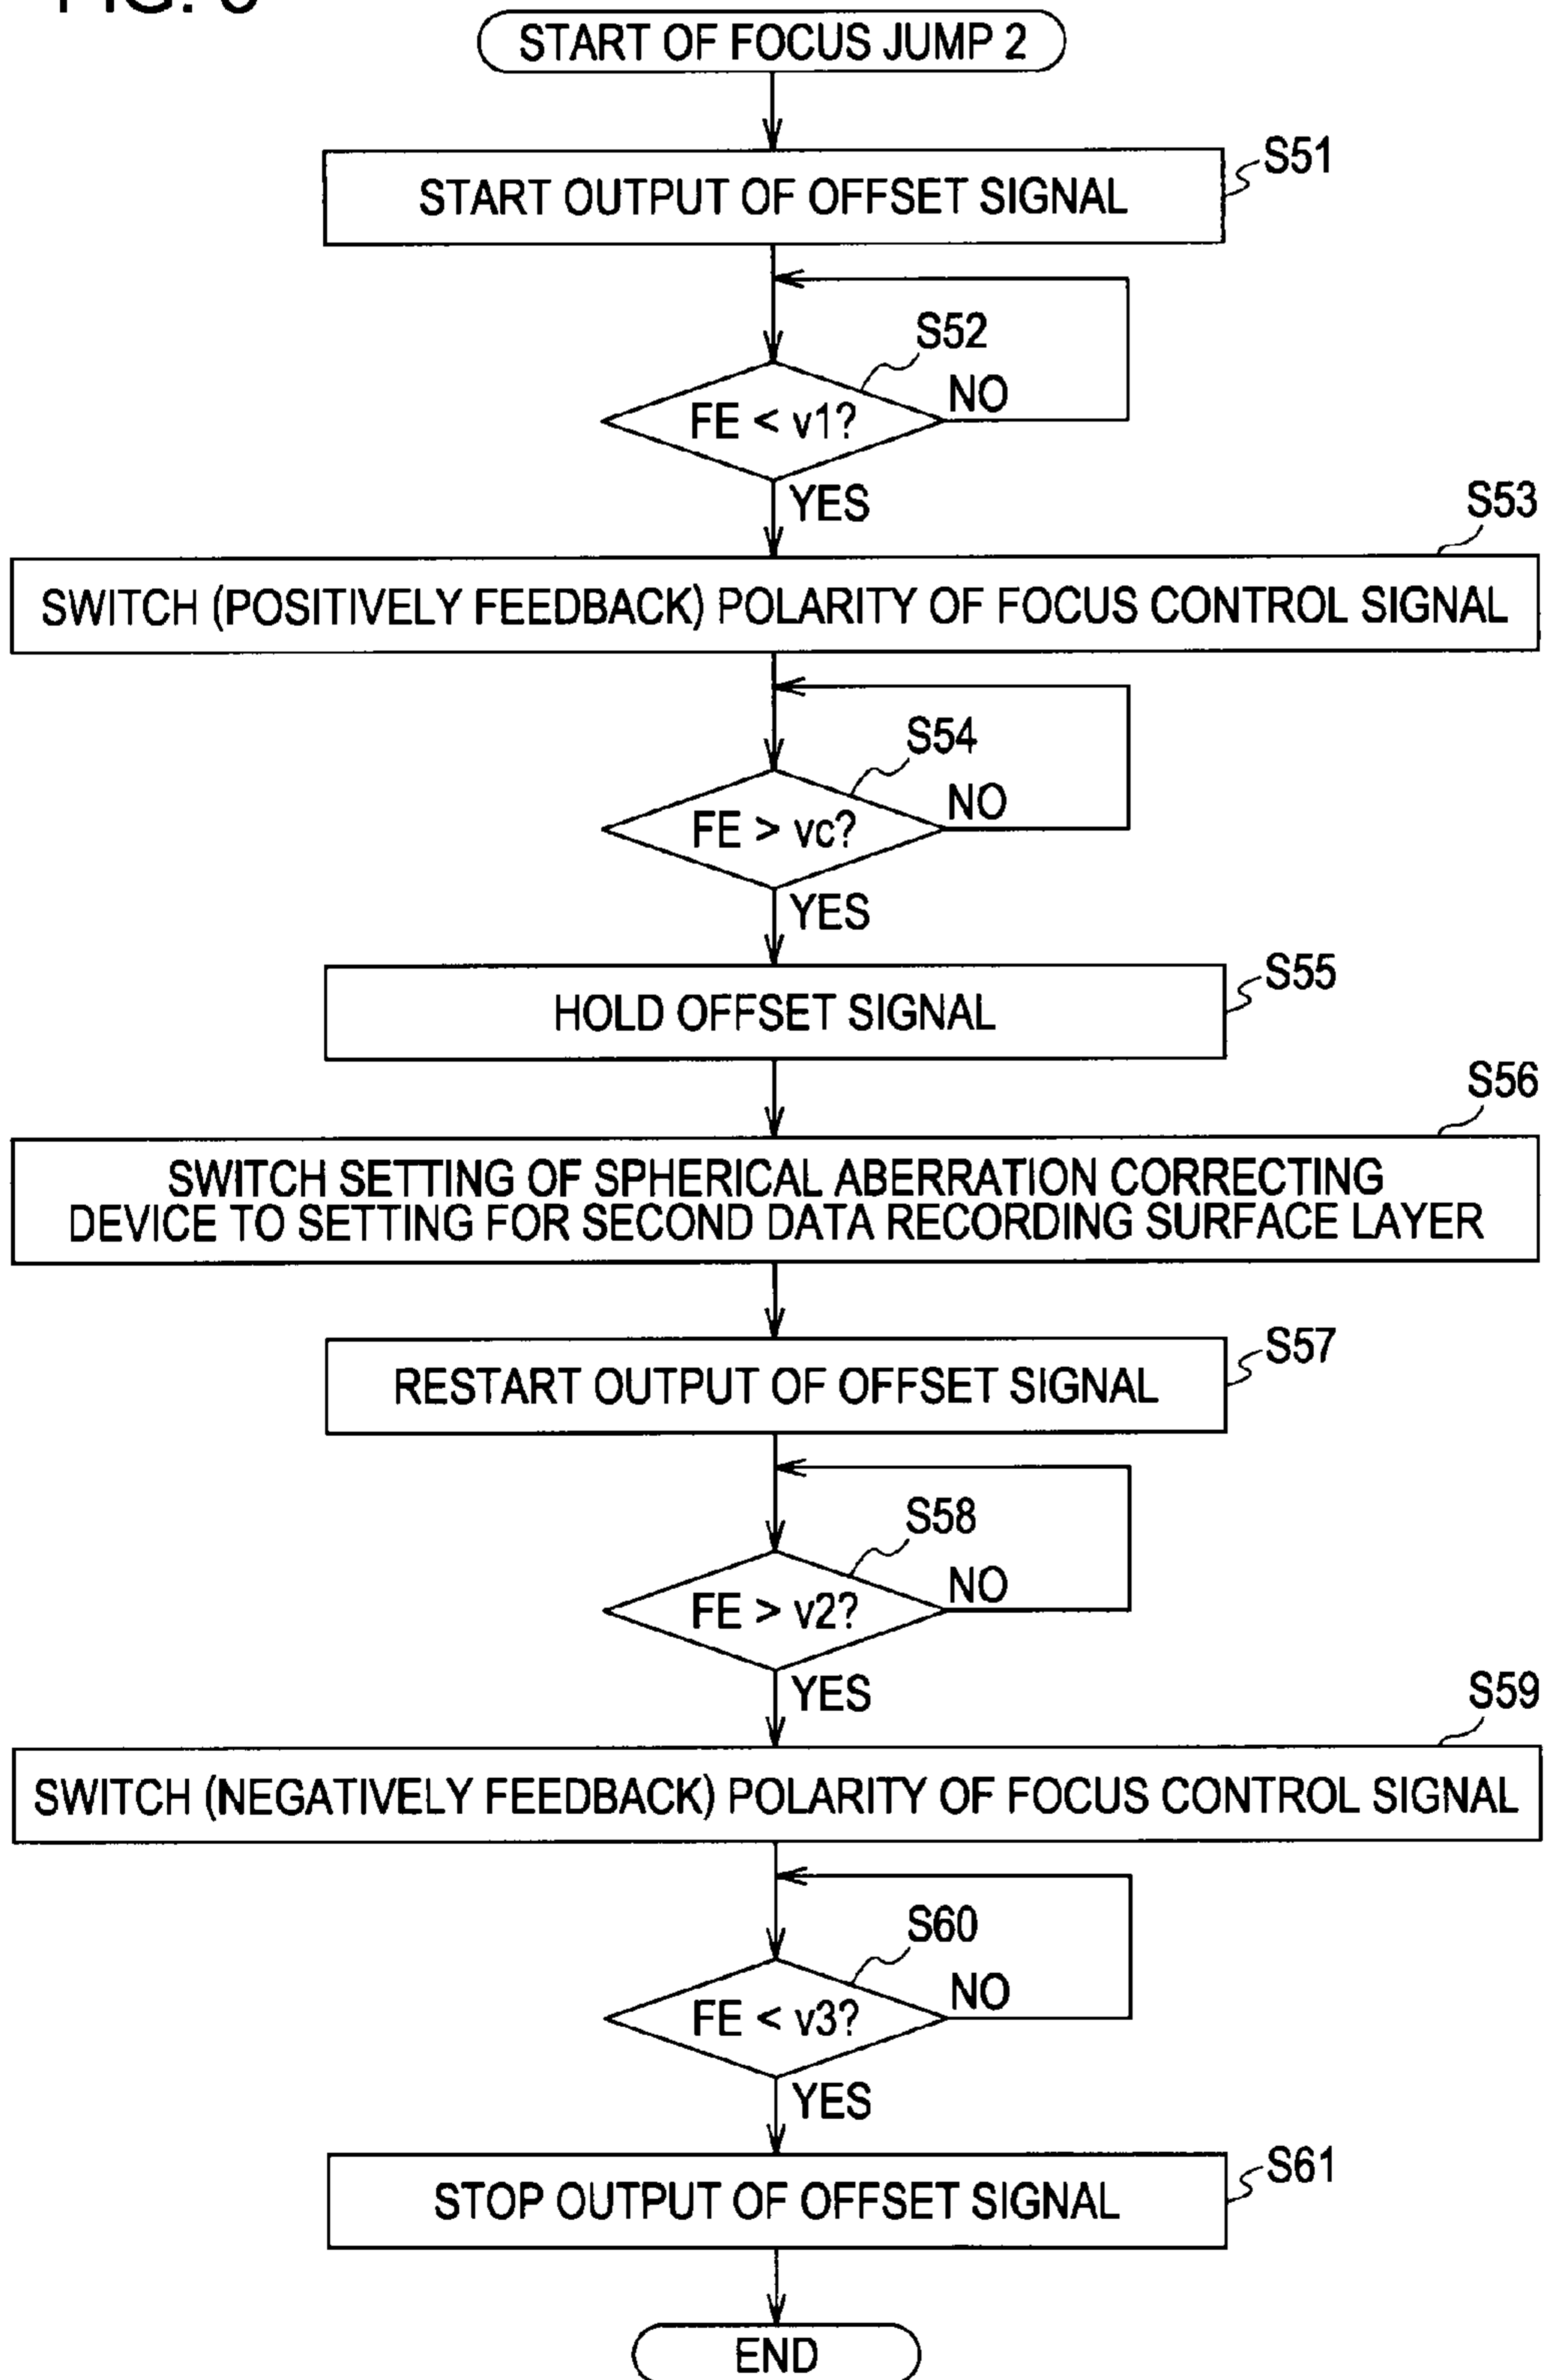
FIG. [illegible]

START OF FOCUS JUMP 2

S51
START OUTPUT OF OFFSET SIGNAL

S52
FE < v1?
NO
YES

S53
SWITCH (POSITIVELY FEEDBACK) POLARITY OF FOCUS CONTROL SIGNAL

S54
FE > vc?
NO
YES

S55
HOLD OFFSET SIGNAL

S56
SWITCH SETTING OF SPHERICAL ABERRATION CORRECTING DEVICE TO SETTING FOR SECOND DATA RECORDING SURFACE LAYER

S57
RESTART OUTPUT OF OFFSET SIGNAL

S58
FE > v2?
NO
YES

S59
SWITCH (NEGATIVELY FEEDBACK) POLARITY OF FOCUS CONTROL SIGNAL

S60
FE < v3?
NO
YES

S61
STOP OUTPUT OF OFFSET SIGNAL

END